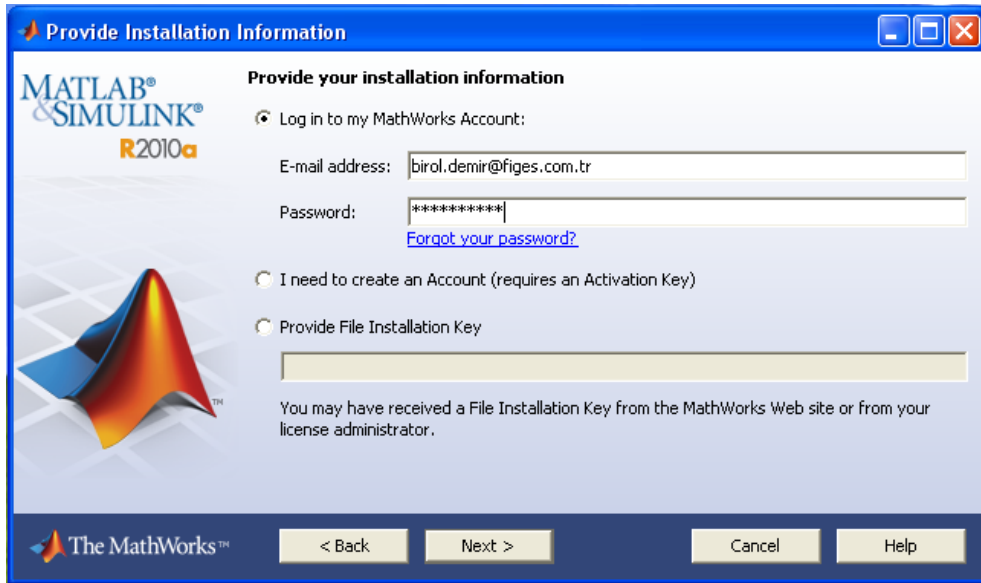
Provide Installation Information

MATLAB®
&SIMULINK®
R2010a

Provide your installation information

Log in to my MathWorks Account:

E-mail address: birol.demir@figes.com.tr

Password: **********

Forgot your password?

I need to create an Account (requires an Activation Key)

Provide File Installation Key

You may have received a File Installation Key from the MathWorks Web site or from your license administrator.

TM

The MathWorks™

< Back

Next >

Cancel

Help